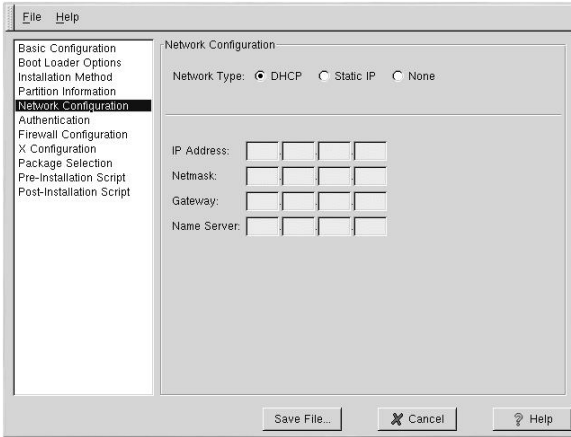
File Help

Basic Configuration
Boot Loader Options
Installation Method
Partition Information
Network Configuration
Authentication
Firewall Configuration
X Configuration
Package Selection
Pre-Installation Script
Post-Installation Script

Network Configuration

Network Type: DHCP Static IP None

IP Address:
Netmask:
Gateway:
Name Server:

Save File... Cancel Help